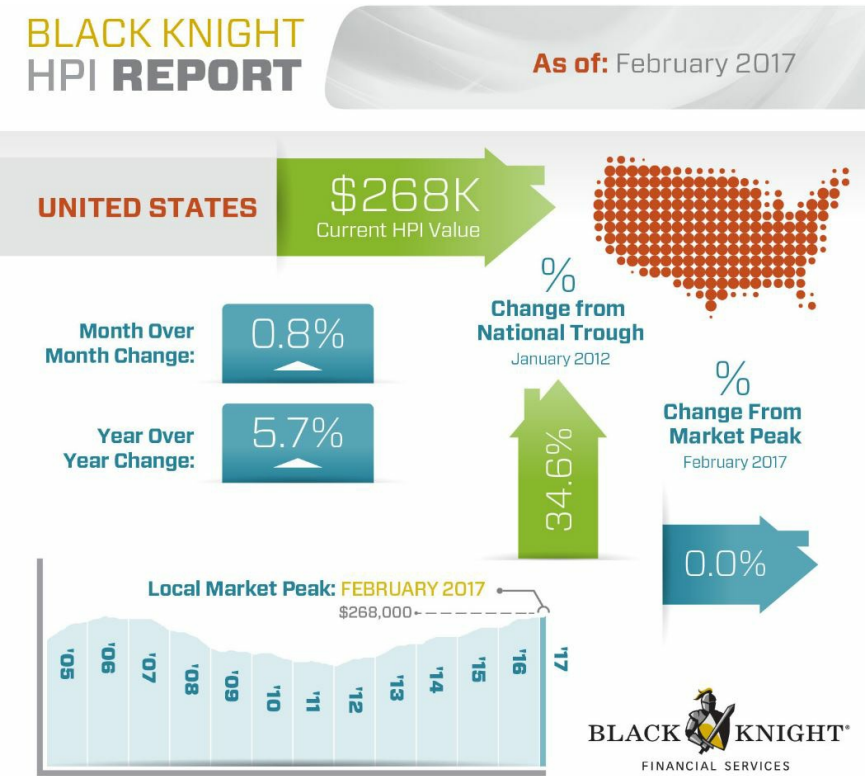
BLACK KNIGHT
HPI REPORT

As of: February 2017

UNITED STATES

$268K
Current HPI Value

%
Change from
National Trough
January 2012

Month Over
Month Change:

0.8%

Year Over
Year Change:

5.7%

34.6%

%
Change From
Market Peak
February 2017

0.0%

Local Market Peak: FEBRUARY 2017
$268,000

'05 '06 '07 '08 '09 '10 '11 '12 '13 '14 '15 '16 '17

BLACK KNIGHT®
FINANCIAL SERVICES